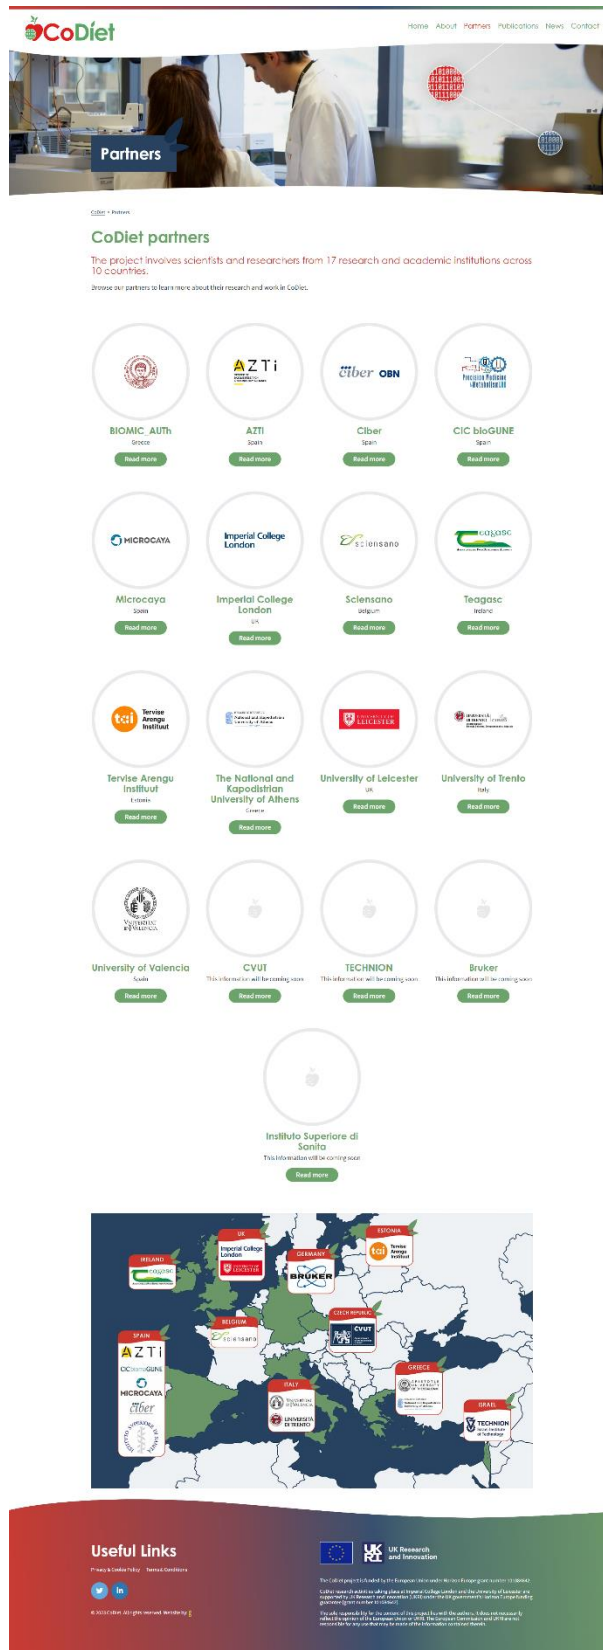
CoDiet

Home About Partners Publications News Contact

Partners

CoDiet > Partners

CoDiet partners

The project involves scientists and researchers from 17 research and academic institutions across 10 countries.

Browse our partners to learn more about their research and work in CoDiet.

BIOMIC_AUTh
Greece
Read more

AZTI
Spain
Read more

Ciber
Spain
Read more

CIC bioGUNE
Spain
Read more

Microcaya
Spain
Read more

Imperial College London
UK
Read more

Sciensano
Belgium
Read more

Teagasc
Ireland
Read more

Tervise Arengu Instituut
Estonia
Read more

The National and Kapodistrian University of Athens
Greece
Read more

University of Leicester
UK
Read more

University of Trento
Italy
Read more

University of Valencia
Spain
Read more

CVUT
This information will be coming soon
Read more

TECHNION
This information will be coming soon
Read more

Bruker
This information will be coming soon
Read more

Instituto Superiore di Sanita
This information will be coming soon
Read more

IRELAND
UK
Imperial College London
LEICESTER
GERMANY
BRUKER
ESTONIA
tai Tervise Arengu Instituut
BELGIUM
sciensano
CZECH REPUBLIC
CVUT
SPAIN
AZTI
CICbioGUNE
MICROCAYA
ciber
ITALY
UNIVERSITÀ DI TRENTO
GREECE
ISRAEL
TECHNION

Useful Links
Privacy & Cookie Policy Terms & Conditions

UK Research and Innovation

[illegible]